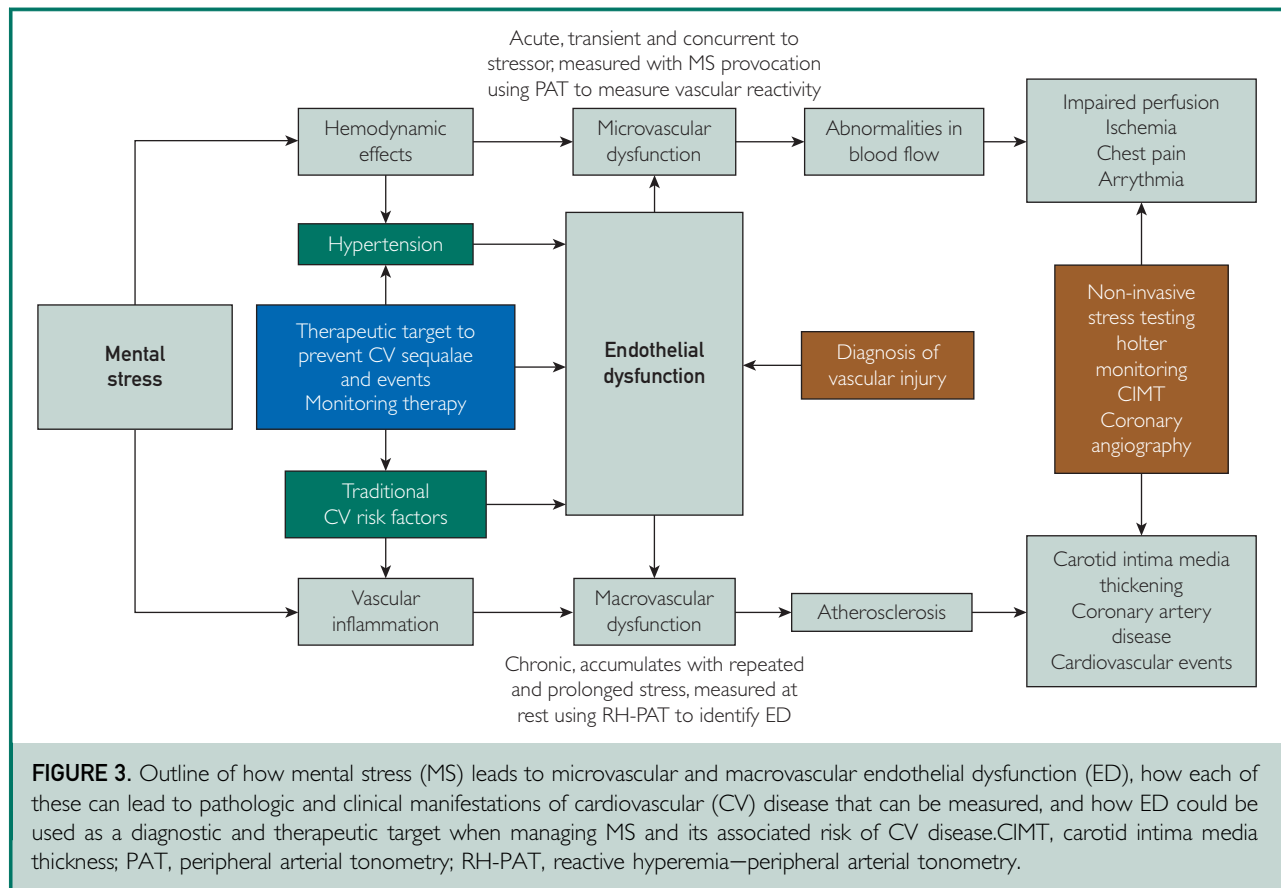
Acute, transient and concurrent to stressor, measured with MS provocation using PAT to measure vascular reactivity

Hemodynamic effects

Microvascular dysfunction

Abnormalities in blood flow

Impaired perfusion
Ischemia
Chest pain
Arrythmia

Hypertension

Mental stress

Therapeutic target to prevent CV sequalae and events
Monitoring therapy

Endothelial dysfunction

Diagnosis of vascular injury

Non-invasive stress testing
holter monitoring
CIMT
Coronary angiography

Traditional CV risk factors

Vascular inflammation

Macrovascular dysfunction

Atherosclerosis

Carotid intima media thickening
Coronary artery disease
Cardiovascular events

Chronic, accumulates with repeated and prolonged stress, measured at rest using RH-PAT to identify ED

FIGURE 3. Outline of how mental stress (MS) leads to microvascular and macrovascular endothelial dysfunction (ED), how each of these can lead to pathologic and clinical manifestations of cardiovascular (CV) disease that can be measured, and how ED could be used as a diagnostic and therapeutic target when managing MS and its associated risk of CV disease.CIMT, carotid intima media thickness; PAT, peripheral arterial tonometry; RH-PAT, reactive hyperemia—peripheral arterial tonometry.